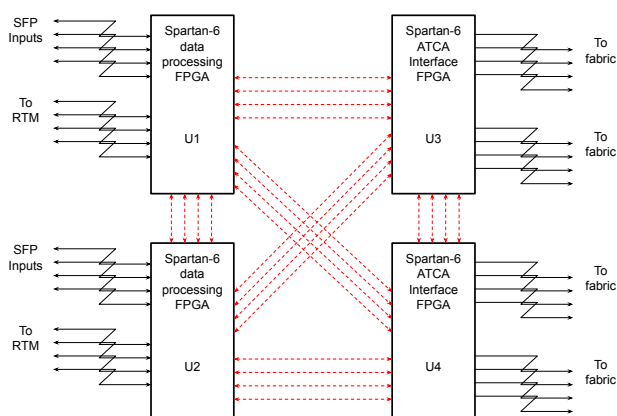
SFP Inputs

To RTM

Spartan-6 data processing FPGA

U1

Spartan-6 ATCA Interface FPGA

U3

To fabric

To fabric

SFP Inputs

To RTM

Spartan-6 data processing FPGA

U2

Spartan-6 ATCA Interface FPGA

U4

To fabric

To fabric